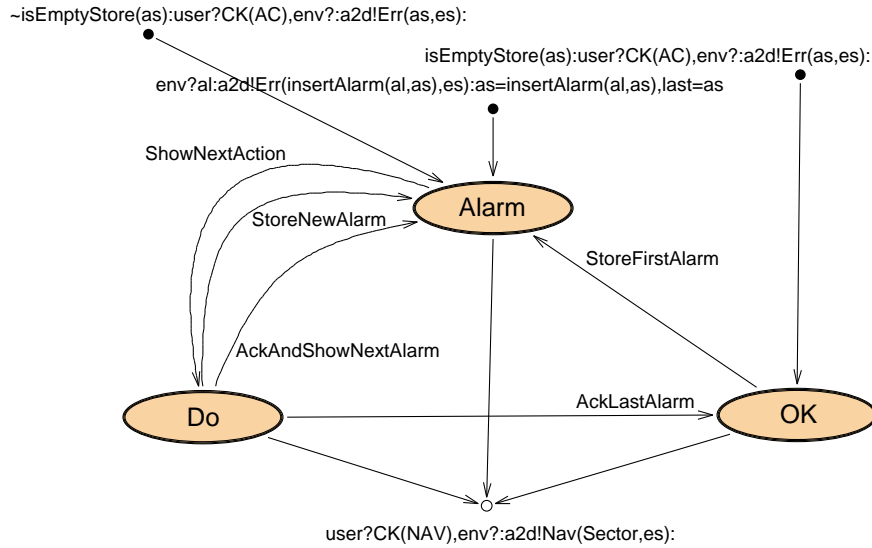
~isEmptyStore(as):user?CK(AC),env?:a2d!Err(as,es):

isEmptyStore(as):user?CK(AC),env?:a2d!Err(as,es):

env?al:a2d!Err(insertAlarm(al,as),es):as=insertAlarm(al,as),last=as

ShowNextAction

StoreNewAlarm

Alarm

StoreFirstAlarm

AckAndShowNextAlarm

AckLastAlarm

Do

OK

user?CK(NAV),env?:a2d!Nav(Sector,es):